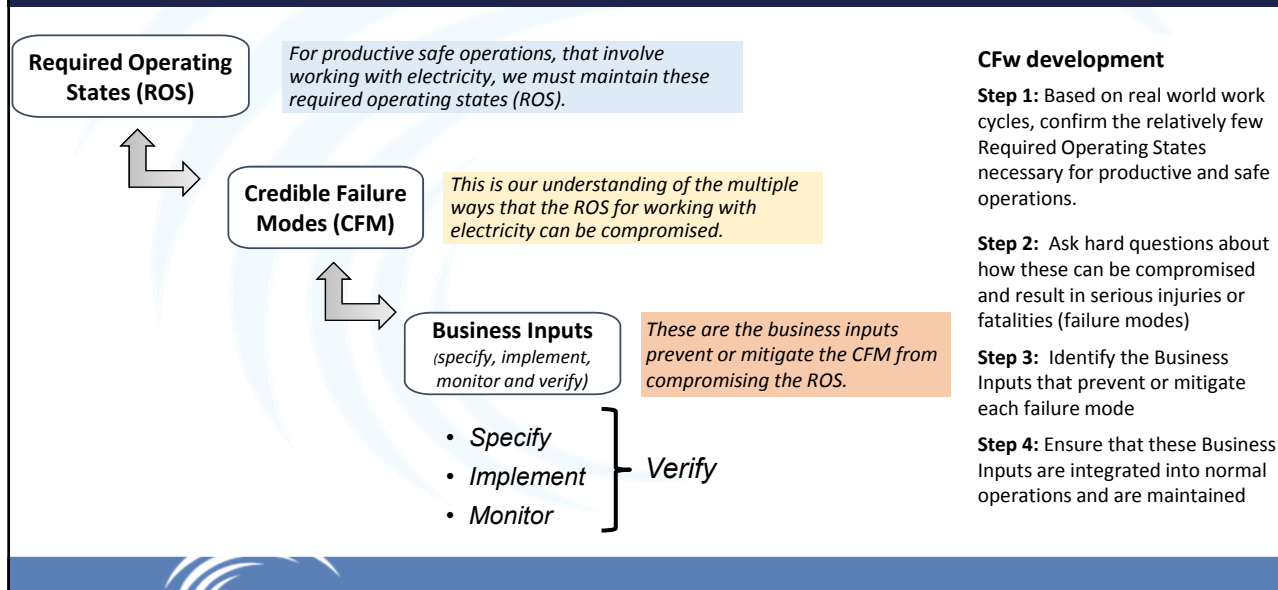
Required Operating States (ROS)

For productive safe operations, that involve working with electricity, we must maintain these required operating states (ROS).

Credible Failure Modes (CFM)

This is our understanding of the multiple ways that the ROS for working with electricity can be compromised.

Business Inputs
(specify, implement, monitor and verify)

These are the business inputs prevent or mitigate the CFM from compromising the ROS.

• Specify
• Implement
• Monitor

Verify

CFw development

Step 1: Based on real world work cycles, confirm the relatively few Required Operating States necessary for productive and safe operations.

Step 2: Ask hard questions about how these can be compromised and result in serious injuries or fatalities (failure modes)

Step 3: Identify the Business Inputs that prevent or mitigate each failure mode

Step 4: Ensure that these Business Inputs are integrated into normal operations and are maintained